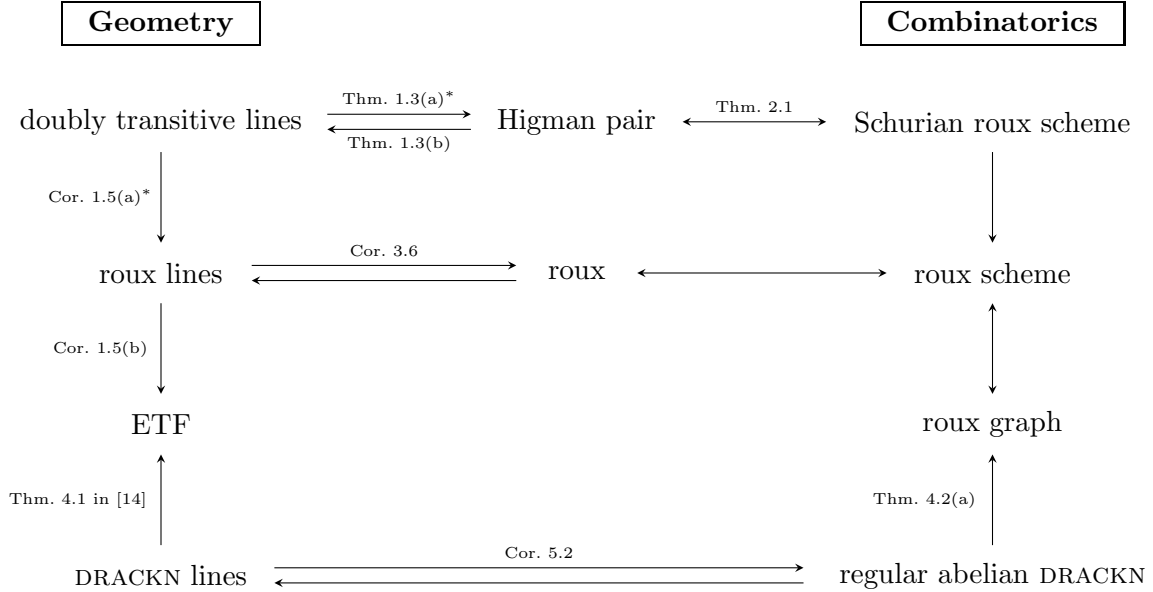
Geometry

Combinatorics

doubly transitive lines

Thm. 1.3(a)$^*$

Thm. 1.3(b)

Higman pair

Thm. 2.1

Schurian roux scheme

Cor. 1.5(a)$^*$

roux lines

Cor. 3.6

roux

roux scheme

Cor. 1.5(b)

ETF

roux graph

Thm. 4.1 in [14]

Thm. 4.2(a)

DRACKN lines

Cor. 5.2

regular abelian DRACKN